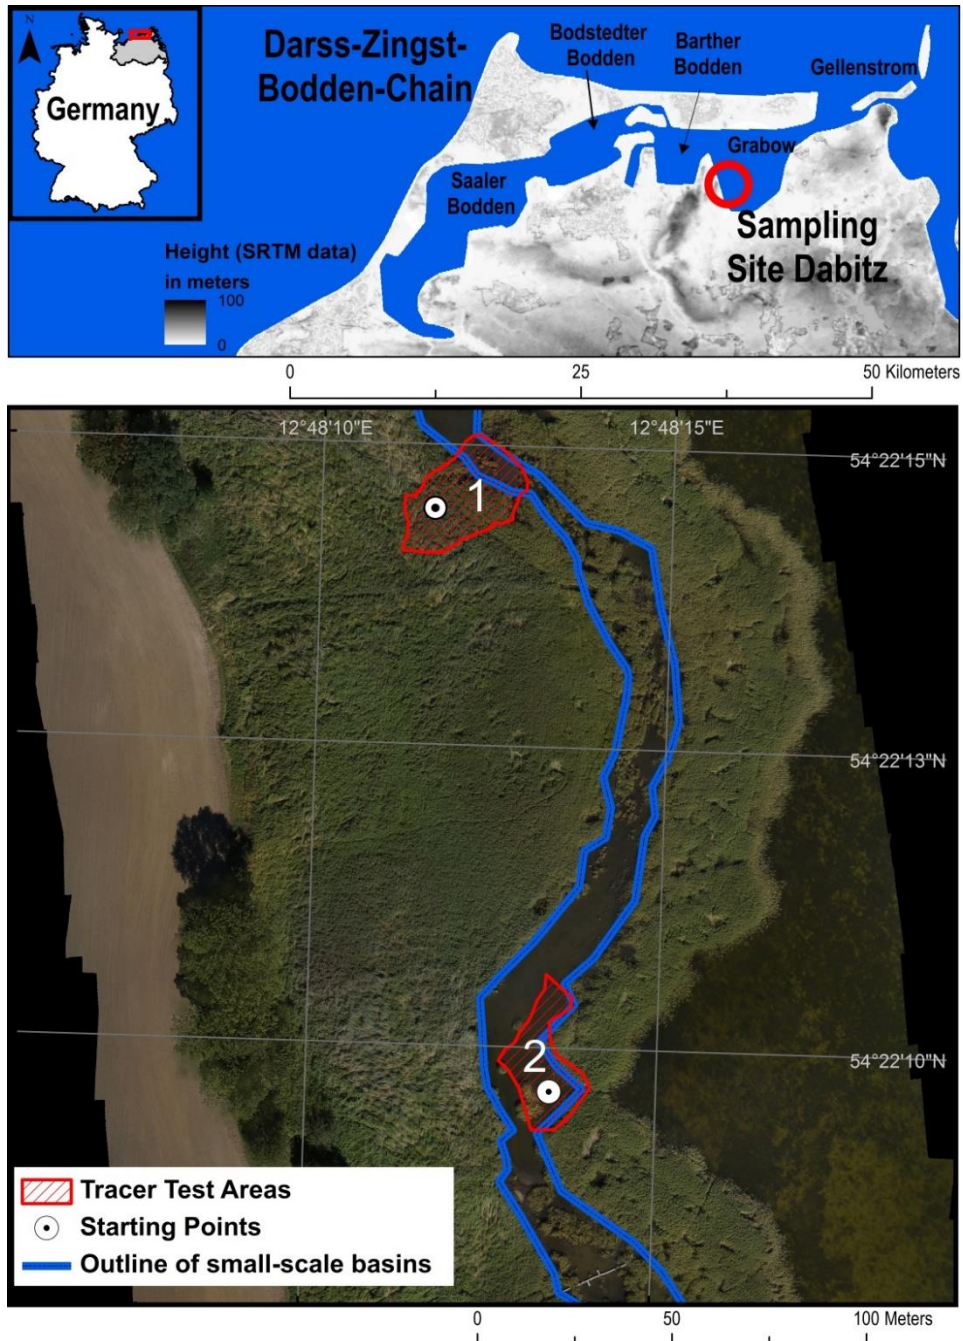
N

Germany

Darss-Zingst-Bodden-Chain

Bodstedter Bodden

Barther Bodden

Gellenstrom

Grabow

Saaler Bodden

Sampling Site Dabitz

Height (SRTM data) in meters
100
0

0 25 50 Kilometers

12°48'10"E 12°48'15"E

54°22'15"N

1

54°22'13"N

2

54°22'10"N

Tracer Test Areas
Starting Points
Outline of small-scale basins

0 50 100 Meters